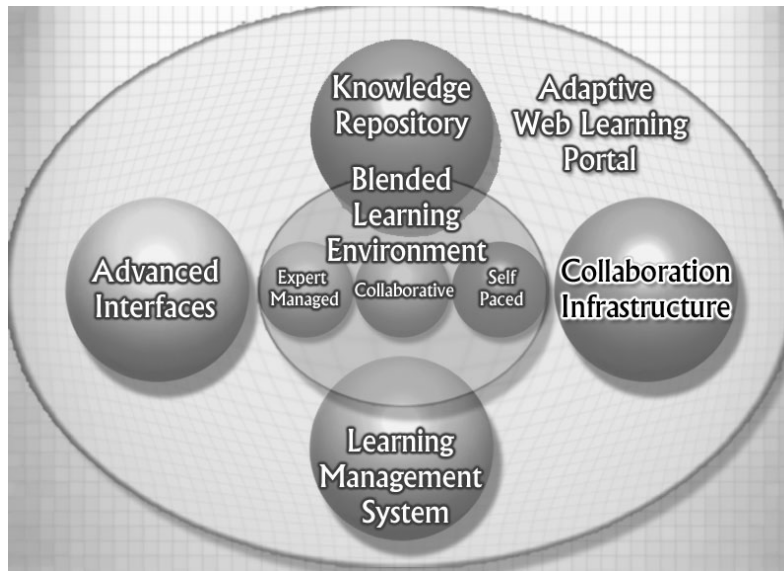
Knowledge Repository

Adaptive Web Learning Portal

Blended Learning Environment

Advanced Interfaces

Expert Managed

Collaborative

Self Paced

Collaboration Infrastructure

Learning Management System